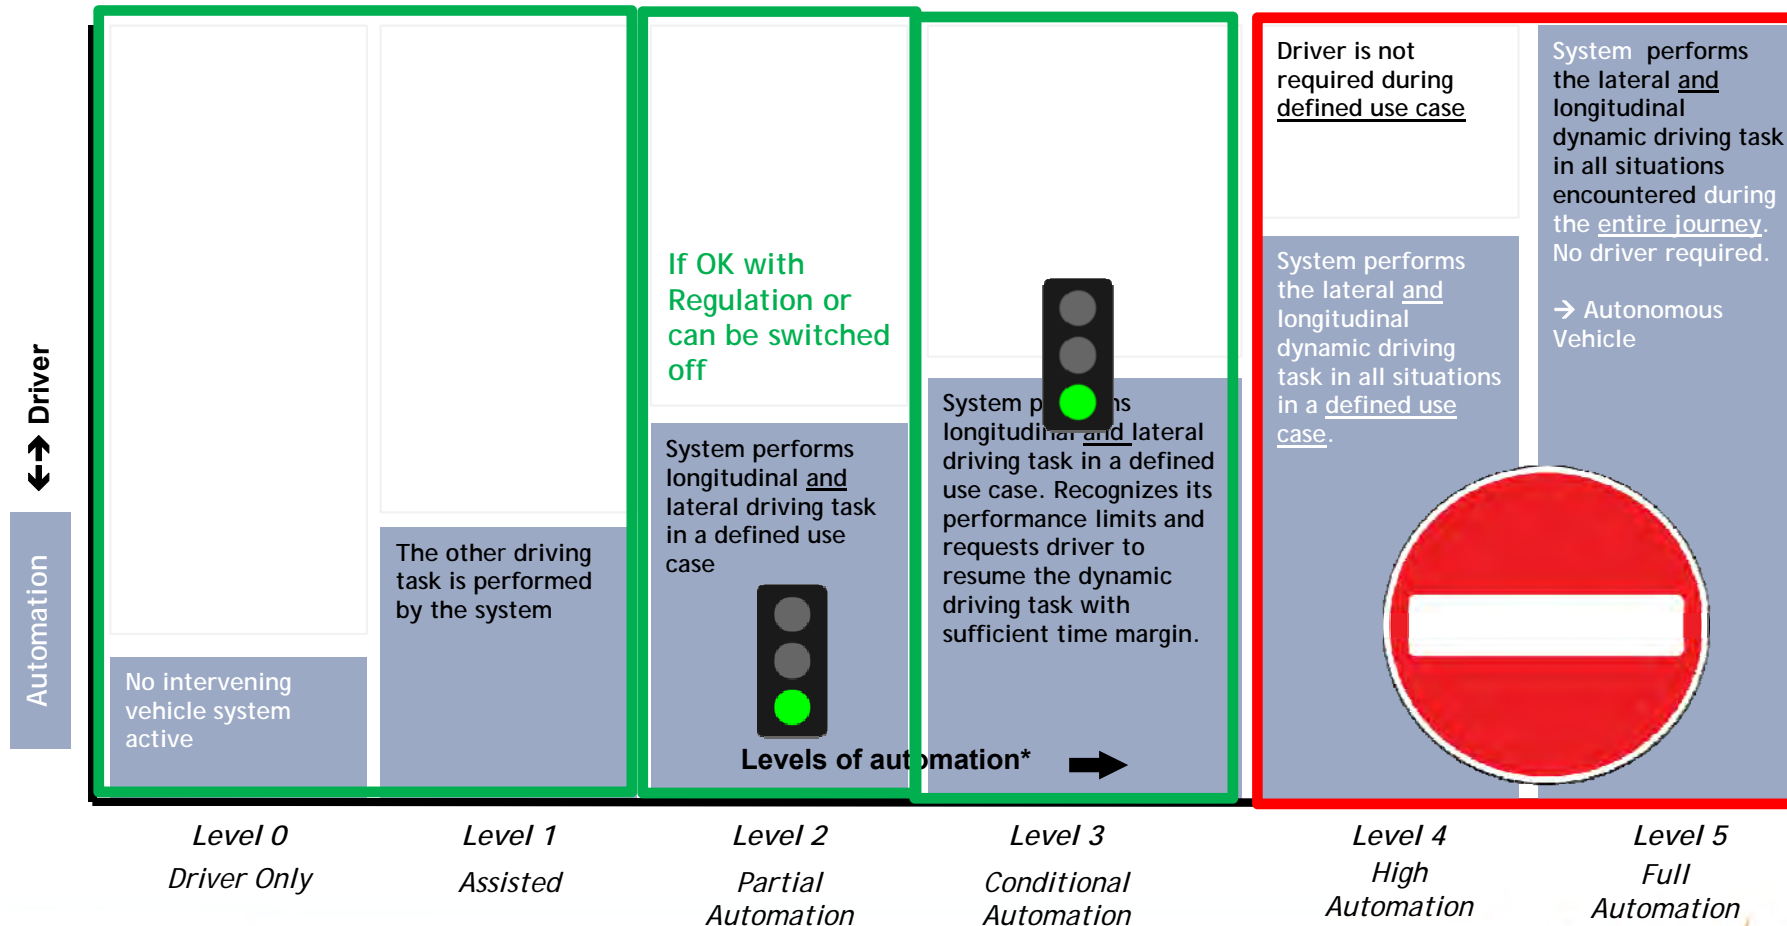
Driver

Automation

No intervening vehicle system active

The other driving task is performed by the system

If OK with Regulation or can be switched off

System performs longitudinal and lateral driving task in a defined use case

System p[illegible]s longitudi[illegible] and lateral driving task in a defined use case. Recognizes its performance limits and requests driver to resume the dynamic driving task with sufficient time margin.

Driver is not required during defined use case

System performs the lateral and longitudinal dynamic driving task in all situations in a defined use case.

System performs the lateral and longitudinal dynamic driving task in all situations encountered during the entire journey. No driver required.

→ Autonomous Vehicle

Levels of aut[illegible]mation*

Level 0
Driver Only

Level 1
Assisted

Level 2
Partial Automation

Level 3
Conditional Automation

Level 4
High Automation

Level 5
Full Automation